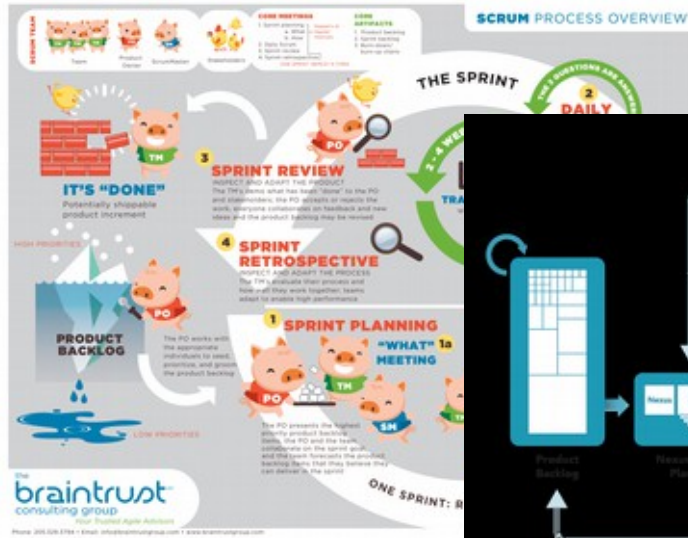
SCRUM PROCESS OVERVIEW

SCRUM TEAM

Team

Product Owner

ScrumMaster

Stakeholders

CORE MEETINGS

CORE ARTIFACTS

THE SPRINT

2 DAILY

2-4 WE

TM

PO

3 SPRINT REVIEW
INSPECT AND ADAPT THE PRODUCT

IT'S "DONE"
Potentially shippable product increment

4 SPRINT RETROSPECTIVE
INSPECT AND ADAPT THE PROCESS

HIGH PRIORITIES

PRODUCT BACKLOG

The PO works with the appropriate individuals to seed, prioritize, and groom the product backlog

LOW PRIORITIES

1 SPRINT PLANNING

"WHAT" MEETING 1a

SM

ONE SPRINT: R

the braintrust consulting group
Your Trusted Agile Advisors

Nexus

Product Backlog

Nexus